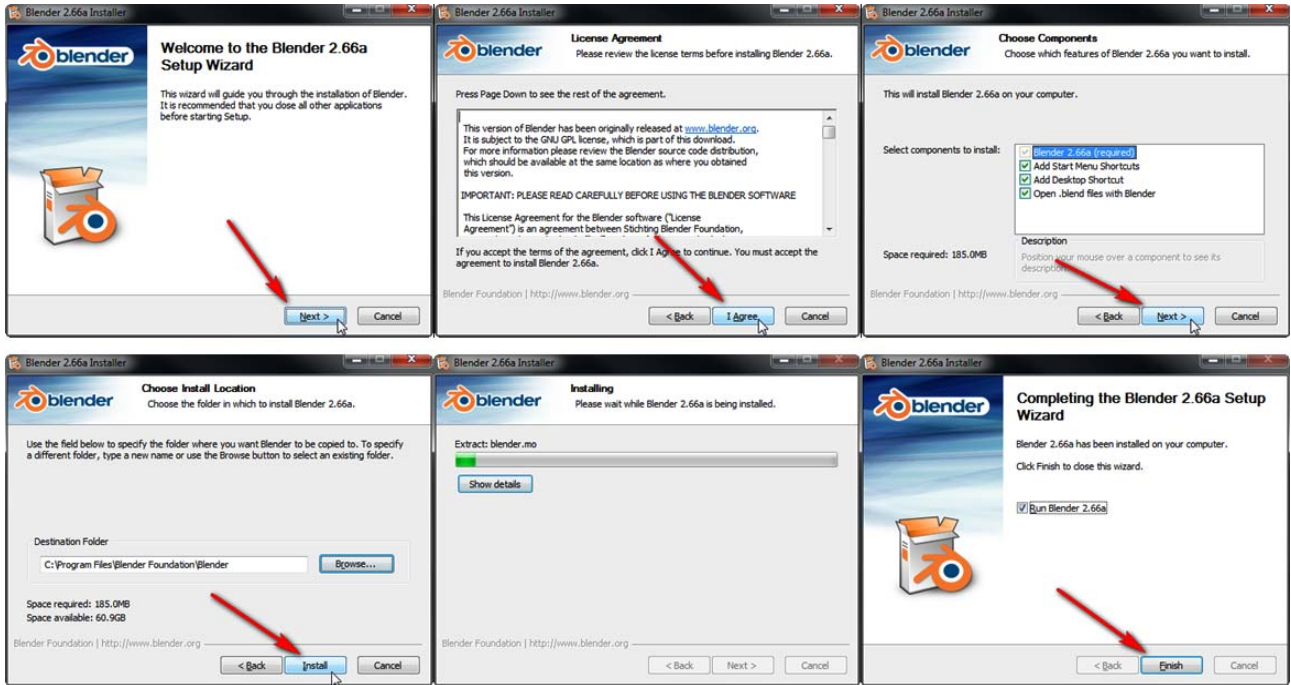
Blender 2.66a Installer

blender

Welcome to the Blender 2.66a Setup Wizard

This wizard will guide you through the installation of Blender. It is recommended that you close all other applications before starting Setup.

Next > Cancel

Blender 2.66a Installer

blender

License Agreement
Please review the license terms before installing Blender 2.66a.

Press Page Down to see the rest of the agreement.

This version of Blender has been originally released at www.blender.org. It is subject to the GNU GPL license, which is part of this download. For more information please review the Blender source code distribution, which should be available at the same location as where you obtained this version.

IMPORTANT: PLEASE READ CAREFULLY BEFORE USING THE BLENDER SOFTWARE

This License Agreement for the Blender software ("License Agreement") is an agreement between Stichting Blender Foundation,

If you accept the terms of the agreement, click I Agree to continue. You must accept the agreement to install Blender 2.66a.

Blender Foundation | http://www.blender.org

< Back I Agree Cancel

Blender 2.66a Installer

blender

Choose Components
Choose which features of Blender 2.66a you want to install.

This will install Blender 2.66a on your computer.

Select components to install:

Blender 2.66a (required)
Add Start Menu Shortcuts
Add Desktop Shortcut
Open .blend files with Blender

Space required: 185.0MB

Description
Position your mouse over a component to see its description.

Blender Foundation | http://www.blender.org

< Back Next > Cancel

Blender 2.66a Installer

blender

Choose Install Location
Choose the folder in which to install Blender 2.66a.

Use the field below to specify the folder where you want Blender to be copied to. To specify a different folder, type a new name or use the Browse button to select an existing folder.

Destination Folder
C:\Program Files\Blender Foundation\Blender
Browse...

Space required: 185.0MB
Space available: 60.9GB

Blender Foundation | http://www.blender.org

< Back Install Cancel

Blender 2.66a Installer

blender

Installing
Please wait while Blender 2.66a is being installed.

Extract: blender.mo

Show details

Blender Foundation | http://www.blender.org

< Back Next > Cancel

Blender 2.66a Installer

blender

Completing the Blender 2.66a Setup Wizard

Blender 2.66a has been installed on your computer.

Click Finish to close this wizard.

Run Blender 2.66a

< Back Finish Cancel